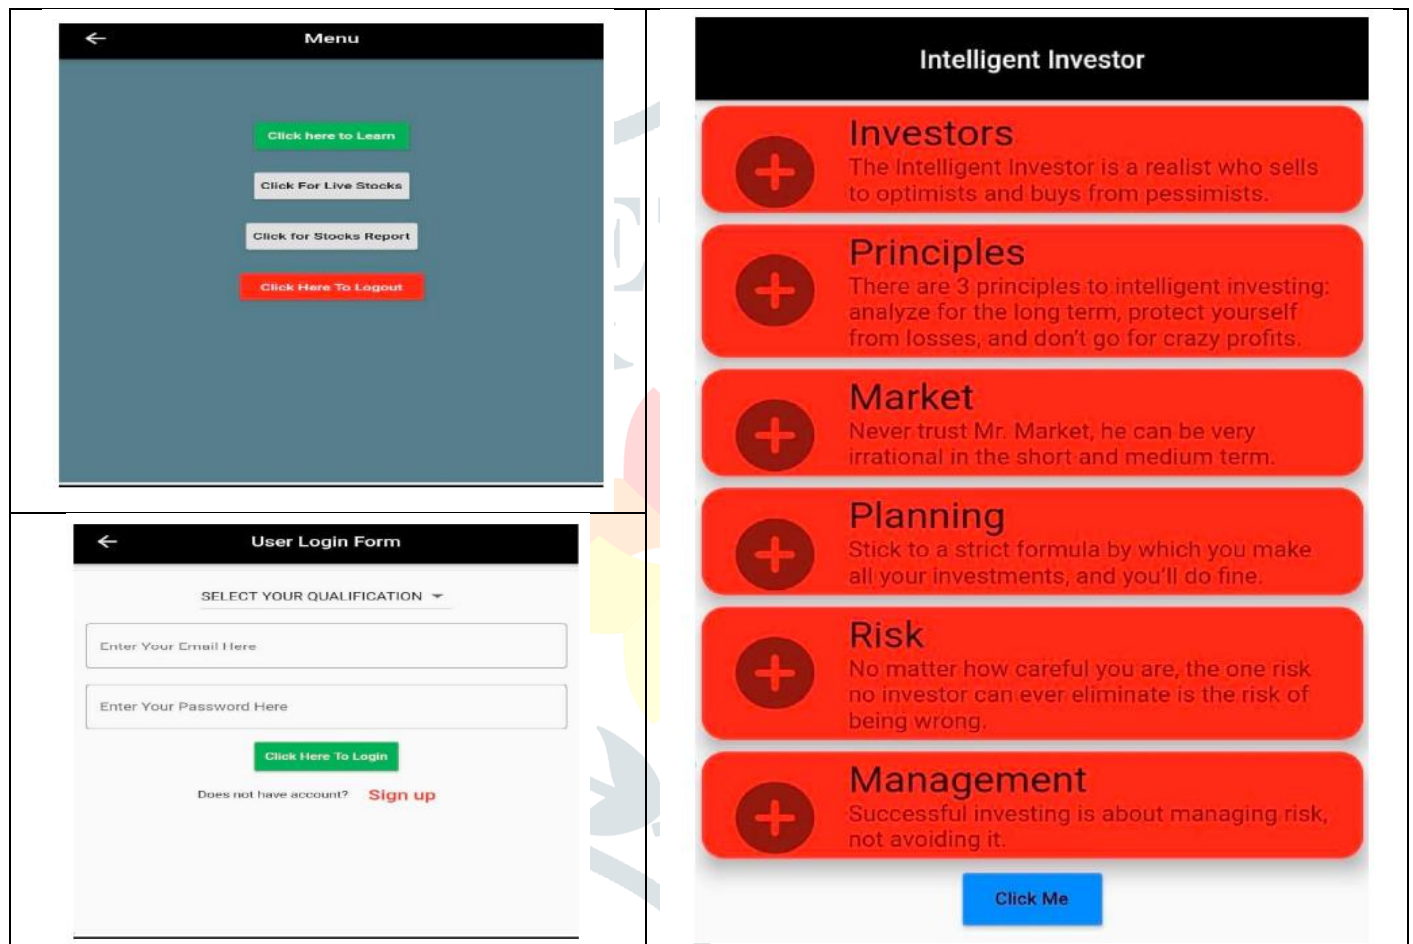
Menu

Click here to Learn

Click For Live Stocks

Click for Stocks Report

Click Here To Logout

User Login Form

SELECT YOUR QUALIFICATION

Enter Your Email Here

Enter Your Password Here

Click Here To Login

Does not have account? Sign up

Intelligent Investor

Investors
The Intelligent Investor is a realist who sells to optimists and buys from pessimists.

Principles
There are 3 principles to intelligent investing: analyze for the long term, protect yourself from losses, and don't go for crazy profits.

Market
Never trust Mr. Market, he can be very irrational in the short and medium term.

Planning
Stick to a strict formula by which you make all your investments, and you'll do fine.

Risk
No matter how careful you are, the one risk no investor can ever eliminate is the risk of being wrong.

Management
Successful investing is about managing risk, not avoiding it.

Click Me